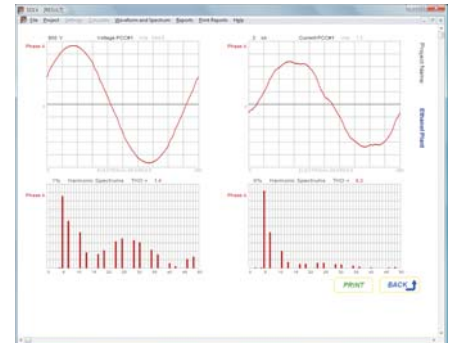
File Project Settings Circuits Waveform and Spectrum Reports Print Reports Help

600 V Voltage PCC#1

Phase A

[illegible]

5 ... Current PCC#1

Phase A

Project Name

Ethanol Plant

7% Harmonic Spectrums THD = 1.4

Phase A

0 5 10 15 20 25 30 35 40 45 50

6% Harmonic Spectrums THD = 6.3

Phase A

0 5 10 15 20 25 30 35 40 45 50

PRINT

BACK